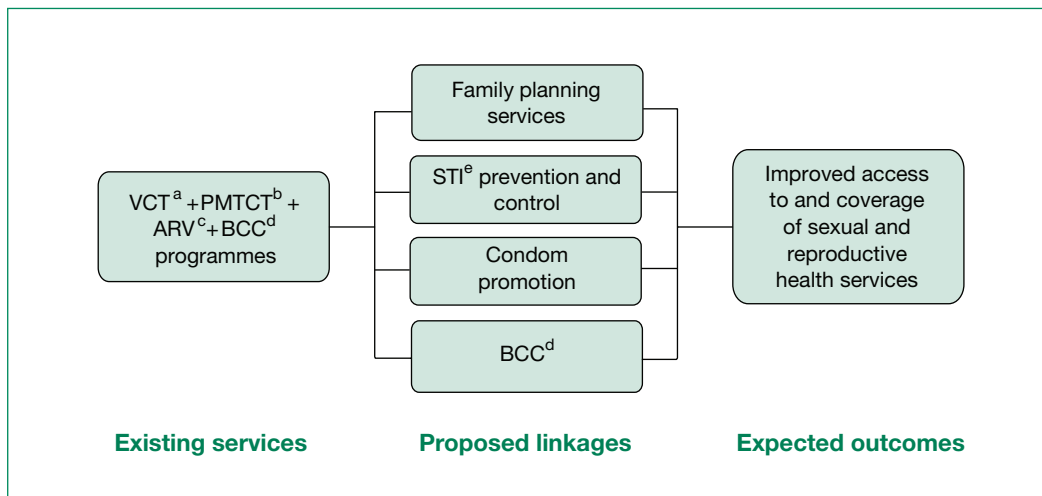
VCT$^{a}$ + PMTCT$^{b}$ + ARV$^{c}$ + BCC$^{d}$ programmes

Family planning services

STI$^{e}$ prevention and control

Condom promotion

BCC$^{d}$

Improved access to and coverage of sexual and reproductive health services

Existing services

Proposed linkages

Expected outcomes